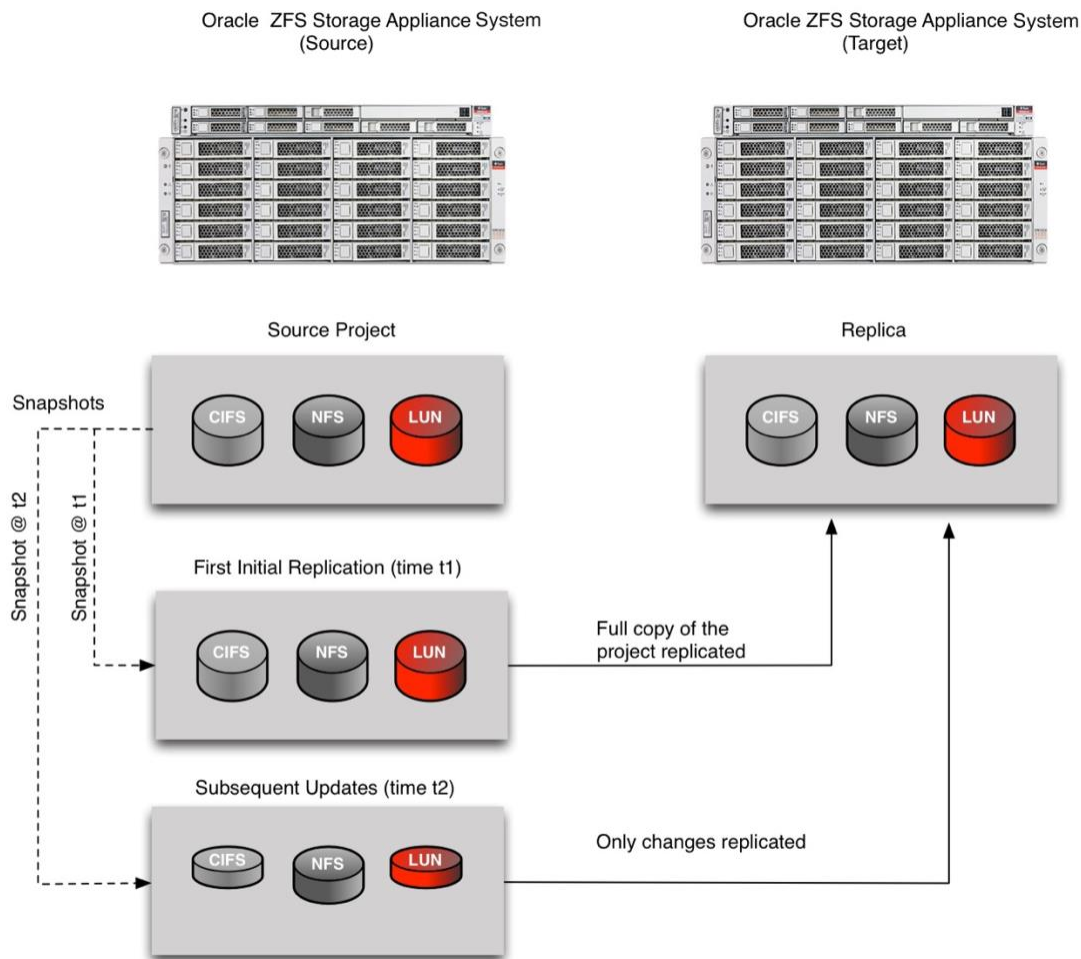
Oracle ZFS Storage Appliance System
(Source)

Oracle ZFS Storage Appliance System
(Target)

Source Project

Replica

Snapshots

CIFS NFS LUN

CIFS NFS LUN

Snapshot @ t2

Snapshot @ t1

First Initial Replication (time t1)

CIFS NFS LUN

Full copy of the project replicated

Subsequent Updates (time t2)

CIFS NFS LUN

Only changes replicated